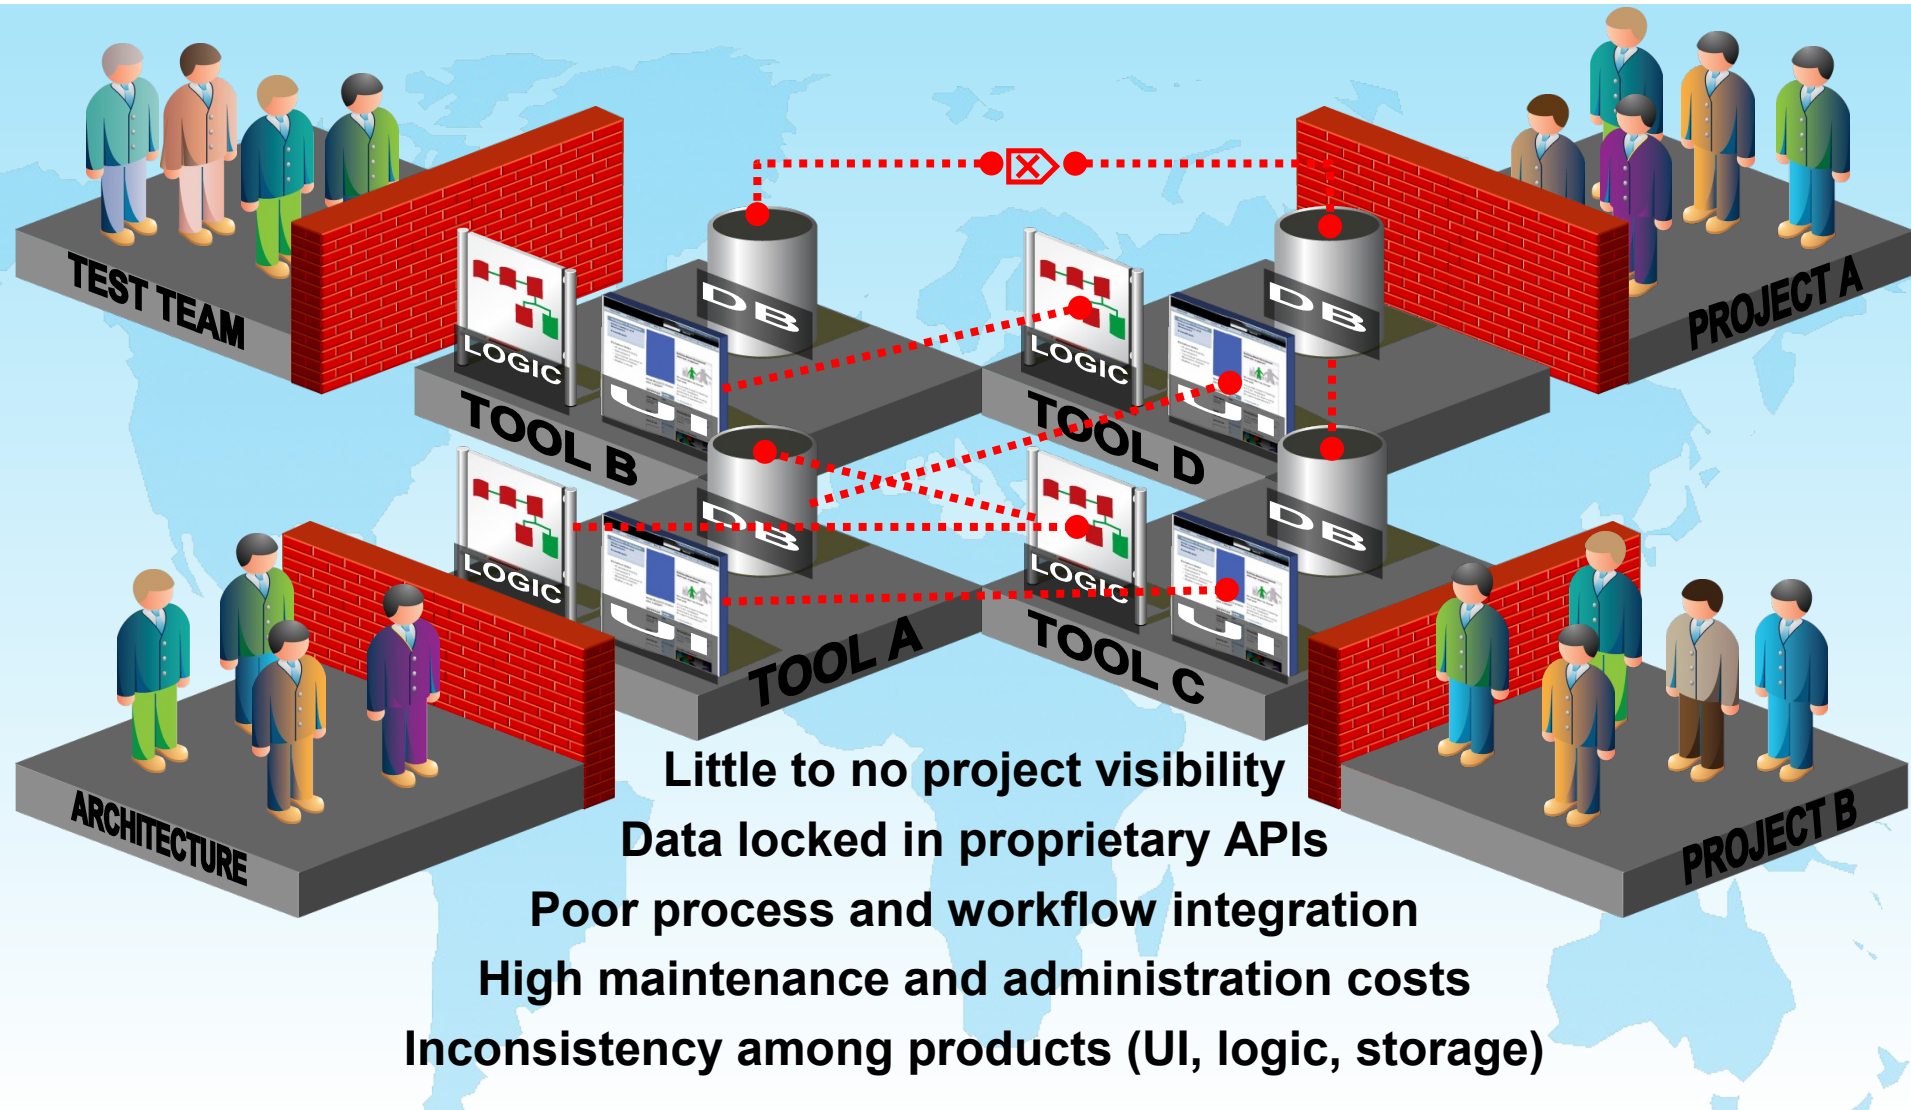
TEST TEAM

PROJECT A

LOGIC

DB

UI

TOOL B

LOGIC

DB

UI

TOOL D

LOGIC

DB

UI

TOOL A

LOGIC

DB

UI

TOOL C

ARCHITECTURE

PROJECT B

Little to no project visibility
Data locked in proprietary APIs
Poor process and workflow integration
High maintenance and administration costs
Inconsistency among products (UI, logic, storage)